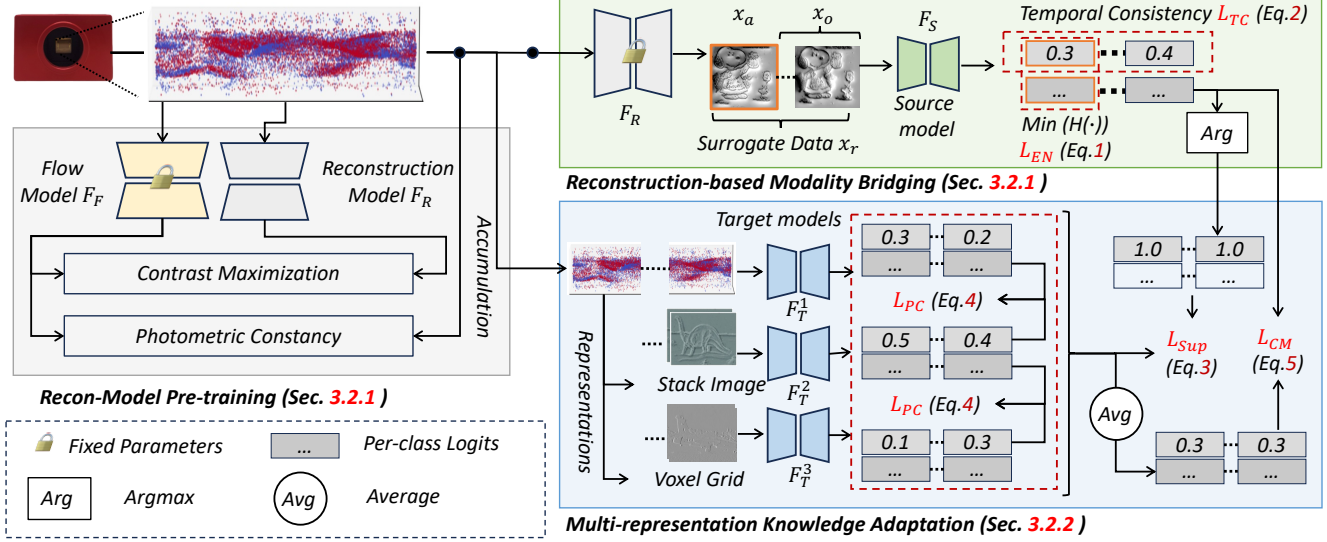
$x_a$ $x_o$ $F_S$ Temporal Consistency $L_{TC}$ (Eq.2)

0.3 0.4

... ...

$F_R$ Surrogate Data $x_r$ Source model Min (H(·)) $L_{EN}$ (Eq.1) Arg

Flow Model $F_F$

Reconstruction Model $F_R$

Accumulation

Contrast Maximization

Photometric Constancy

Recon-Model Pre-training (Sec. 3.2.1 )

Reconstruction-based Modality Bridging (Sec. 3.2.1 )

Target models

$F_T^1$

0.3 0.2

... ...

$L_{PC}$ (Eq.4)

1.0 1.0

... ...

Representations

Stack Image

$F_T^2$

0.5 0.4

... ...

$L_{PC}$ (Eq.4)

$L_{Sup}$ (Eq.3)

$L_{CM}$ (Eq.5)

Avg

Voxel Grid

$F_T^3$

0.1 0.3

... ...

0.3 0.3

... ...

Fixed Parameters

... Per-class Logits

Arg Argmax

Avg Average

Multi-representation Knowledge Adaptation (Sec. 3.2.2 )